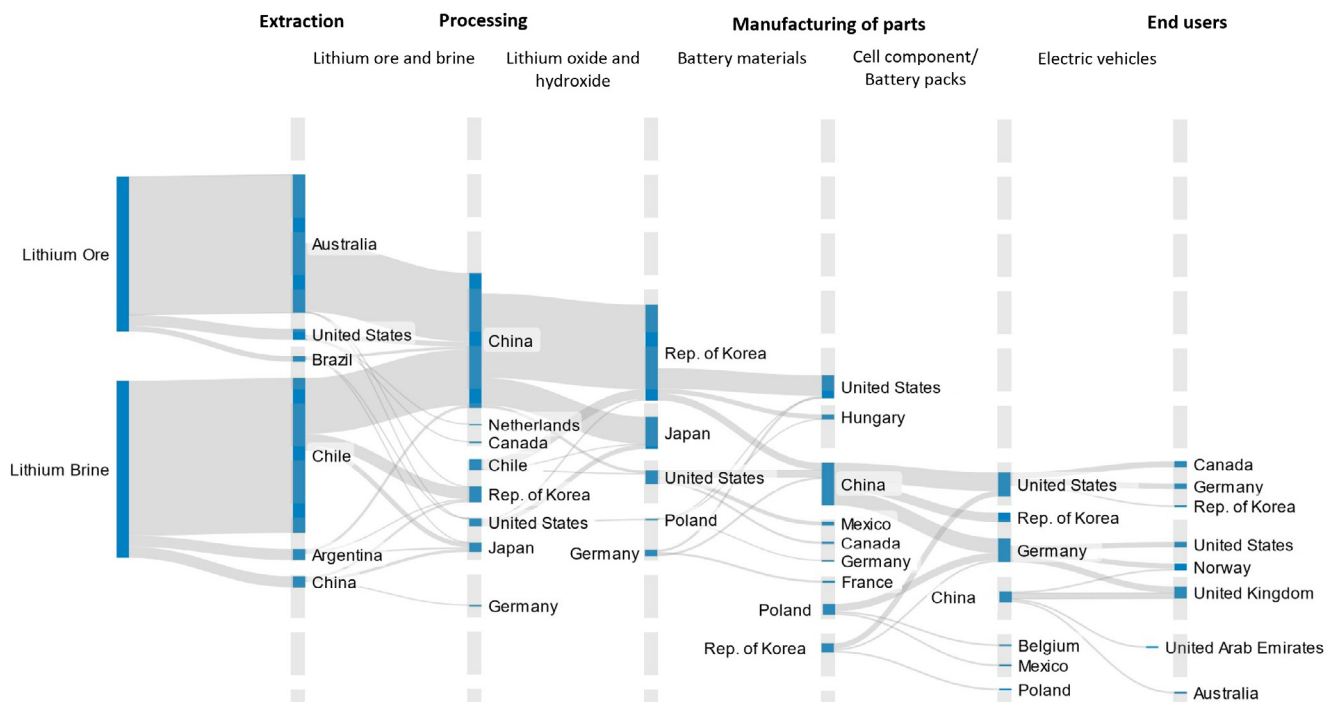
Extraction

Processing

Manufacturing of parts

End users

Lithium ore and brine

Lithium oxide and hydroxide

Battery materials

Cell component/ Battery packs

Electric vehicles

Lithium Ore

Lithium Brine

Australia

United States

Brazil

Chile

Argentina

China

China

Netherlands

Canada

Chile

Rep. of Korea

United States

Japan

Germany

Rep. of Korea

Japan

United States

Poland

Germany

United States

Hungary

China

Mexico

Canada

Germany

France

Poland

Rep. of Korea

United States

Rep. of Korea

Germany

China

Belgium

Mexico

Poland

Canada

Germany

Rep. of Korea

United States

Norway

United Kingdom

United Arab Emirates

Australia